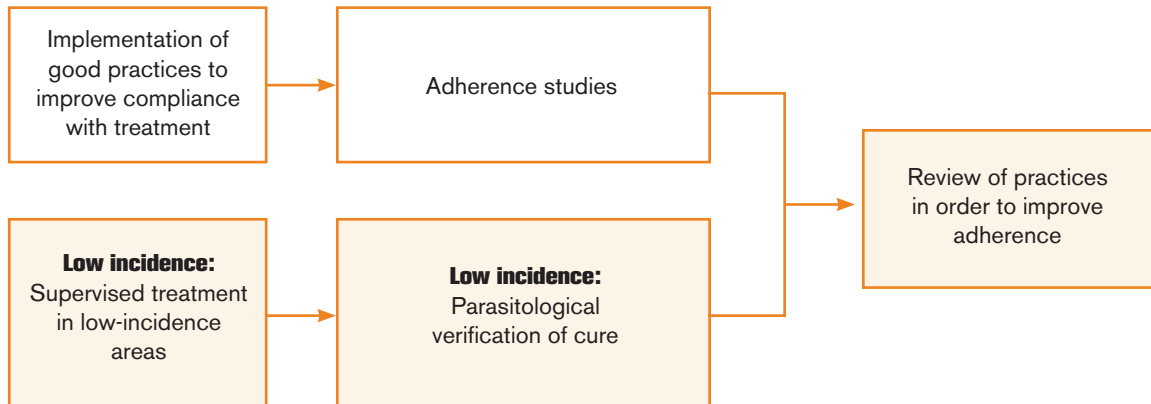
Implementation of good practices to improve compliance with treatment

Adherence studies

Review of practices in order to improve adherence

**Low incidence:** Supervised treatment in low-incidence areas

**Low incidence:** Parasitological verification of cure